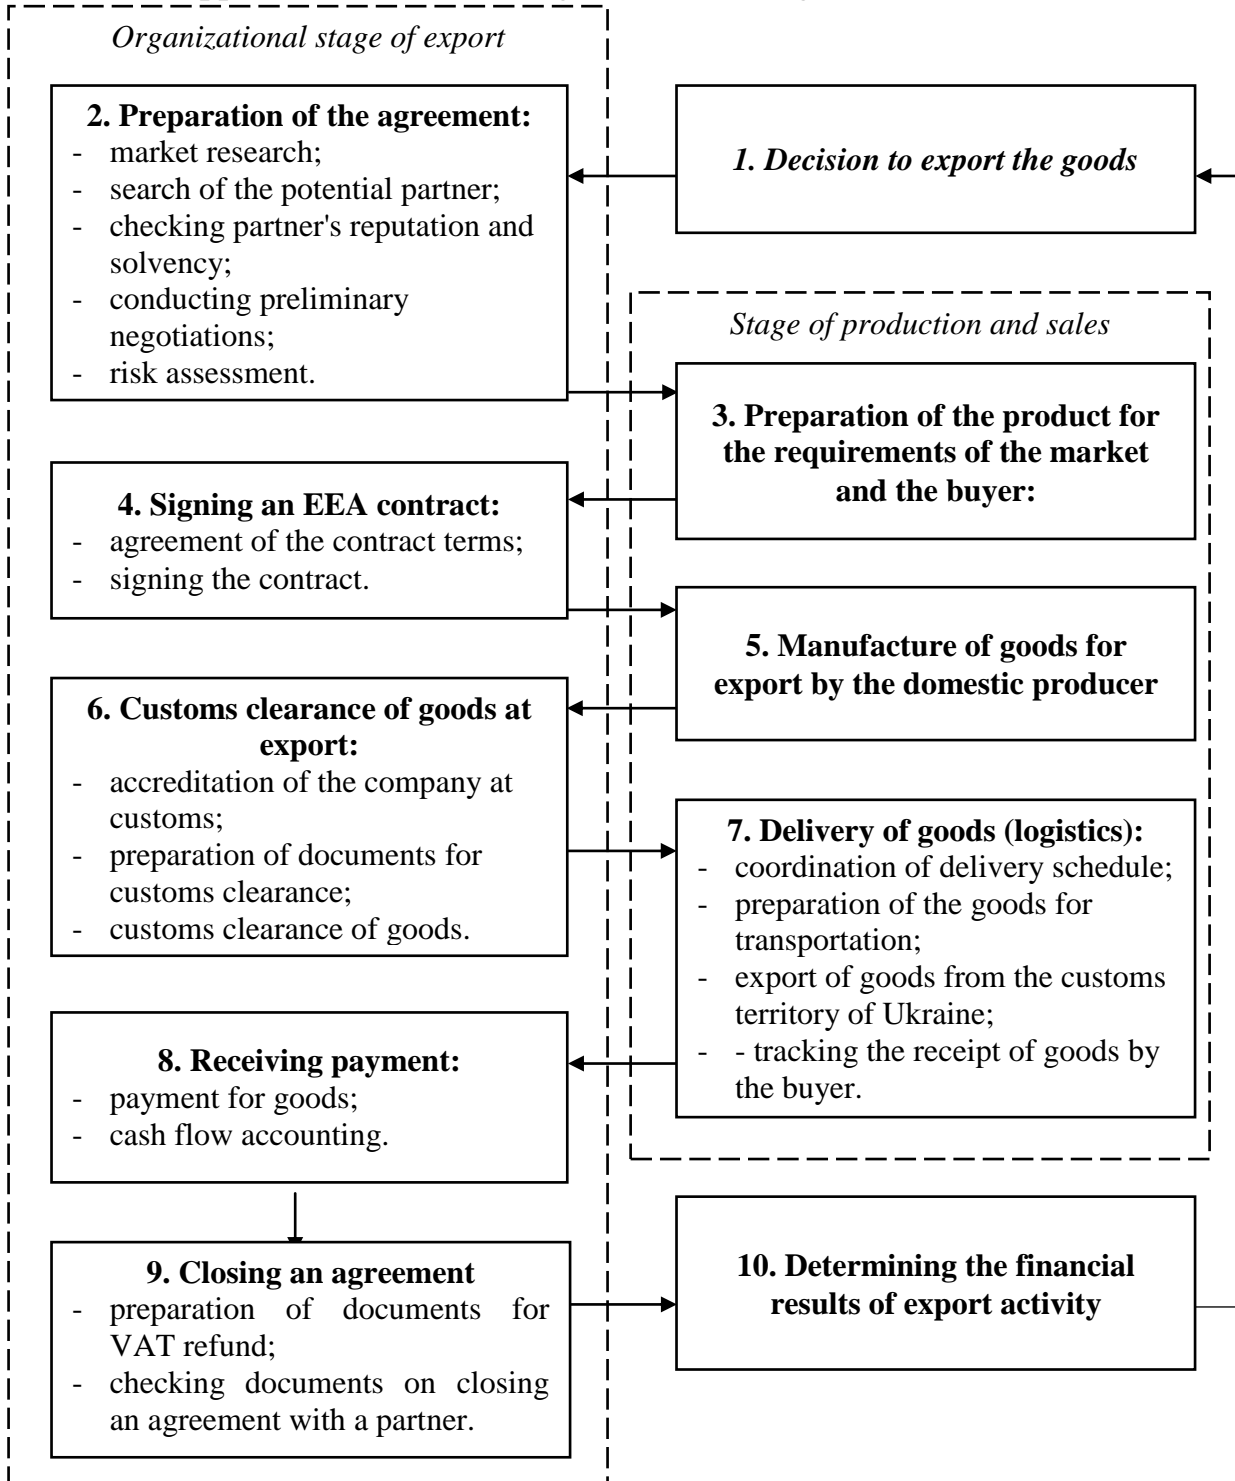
Organizational stage of export

2. Preparation of the agreement:
- market research;
- search of the potential partner;
- checking partner's reputation and solvency;
- conducting preliminary negotiations;
- risk assessment.

1. Decision to export the goods

Stage of production and sales

3. Preparation of the product for the requirements of the market and the buyer:

4. Signing an EEA contract:
- agreement of the contract terms;
- signing the contract.

5. Manufacture of goods for export by the domestic producer

6. Customs clearance of goods at export:
- accreditation of the company at customs;
- preparation of documents for customs clearance;
- customs clearance of goods.

7. Delivery of goods (logistics):
- coordination of delivery schedule;
- preparation of the goods for transportation;
- export of goods from the customs territory of Ukraine;
- - tracking the receipt of goods by the buyer.

8. Receiving payment:
- payment for goods;
- cash flow accounting.

9. Closing an agreement
- preparation of documents for VAT refund;
- checking documents on closing an agreement with a partner.

10. Determining the financial results of export activity